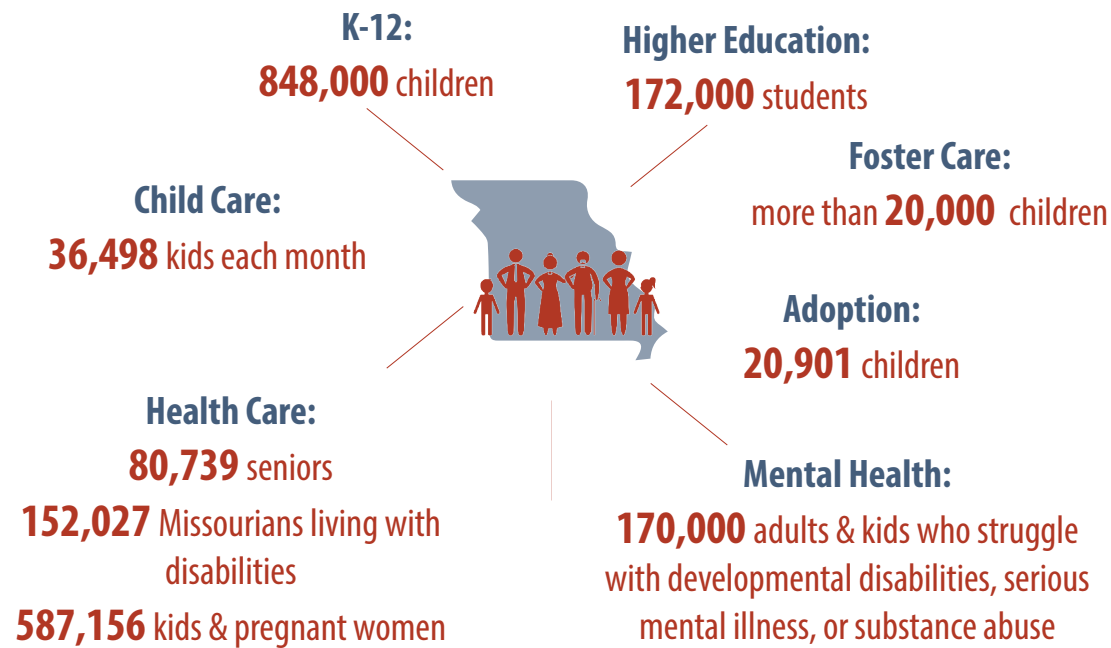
K-12:
848,000 children

Higher Education:
172,000 students

Foster Care:
more than 20,000 children

Child Care:
36,498 kids each month

Adoption:
20,901 children

Health Care:
80,739 seniors
152,027 Missourians living with disabilities
587,156 kids & pregnant women

Mental Health:
170,000 adults & kids who struggle with developmental disabilities, serious mental illness, or substance abuse